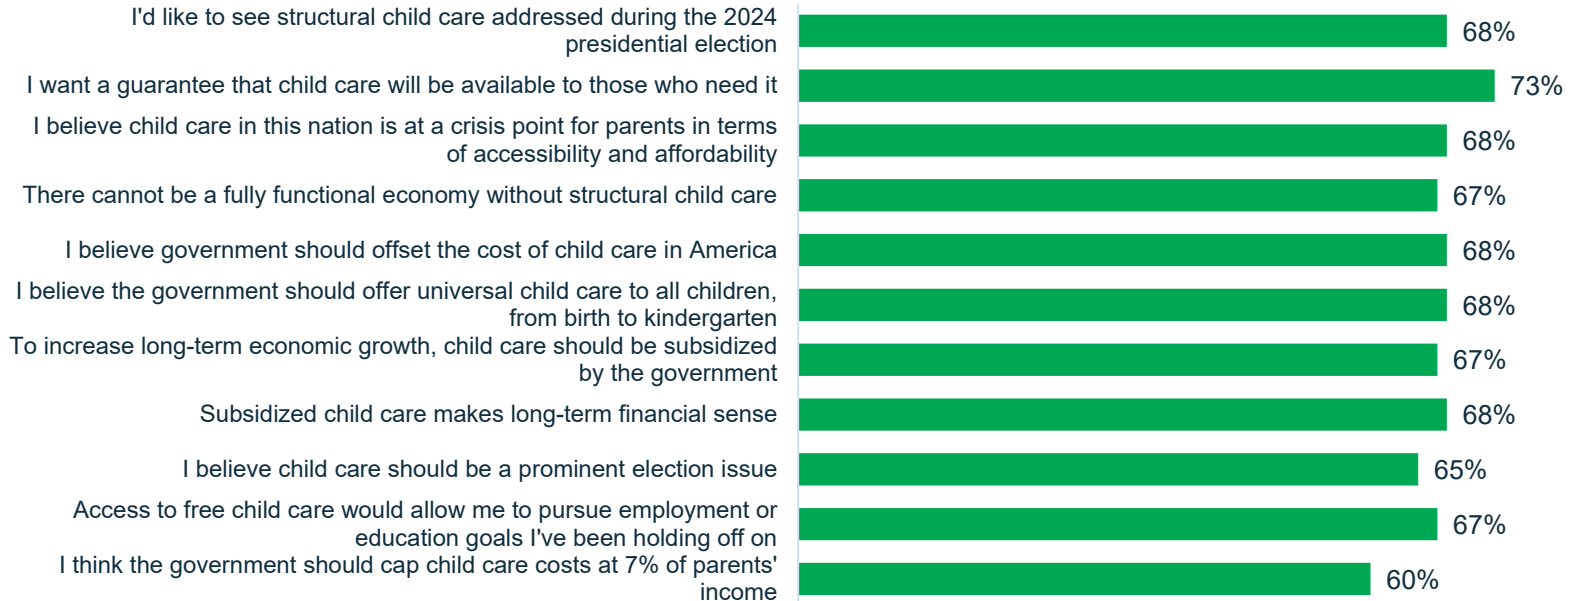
I'd like to see structural child care addressed during the 2024 presidential election 68%

I want a guarantee that child care will be available to those who need it 73%

I believe child care in this nation is at a crisis point for parents in terms of accessibility and affordability 68%

There cannot be a fully functional economy without structural child care 67%

I believe government should offset the cost of child care in America 68%

I believe the government should offer universal child care to all children, from birth to kindergarten 68%

To increase long-term economic growth, child care should be subsidized by the government 67%

Subsidized child care makes long-term financial sense 68%

I believe child care should be a prominent election issue 65%

Access to free child care would allow me to pursue employment or education goals I've been holding off on 67%

I think the government should cap child care costs at 7% of parents' income 60%